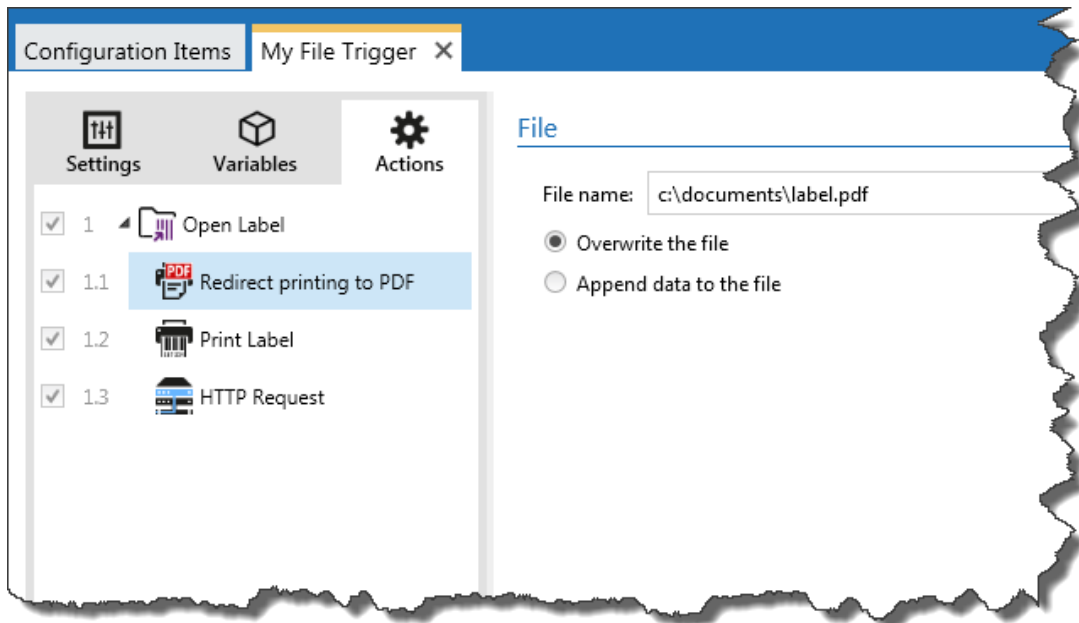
Configuration Items
My File Trigger ✕

Settings
Variables
Actions

1 Open Label
1.1 Redirect printing to PDF
1.2 Print Label
1.3 HTTP Request

File

File name: c:\documents\label.pdf

Overwrite the file
Append data to the file